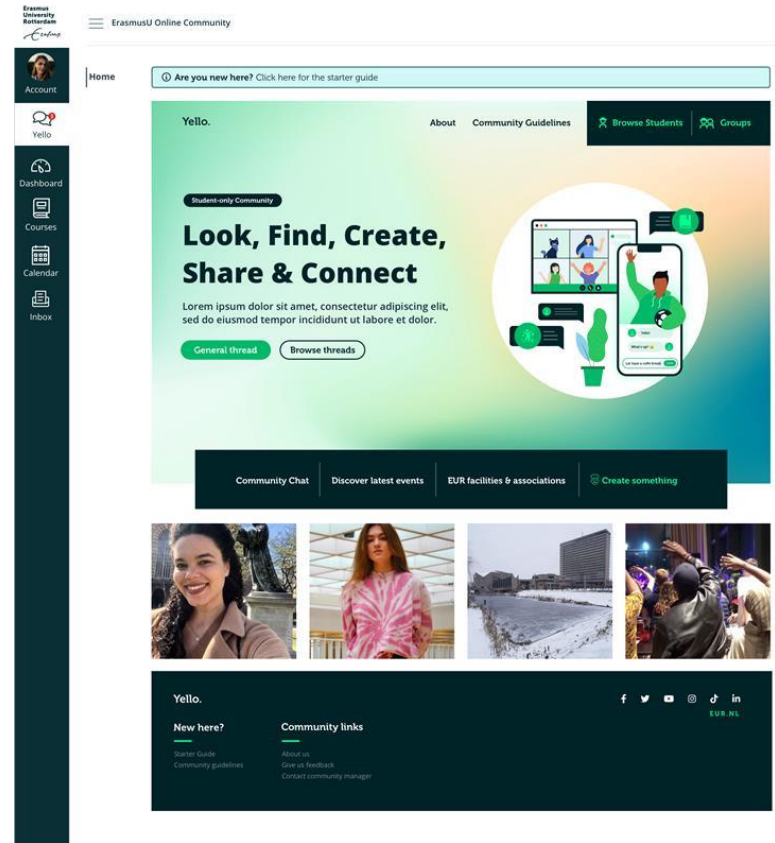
Erasmus University Rotterdam

ErasmusU Online Community

Account

Yello

Dashboard

Courses

Calendar

Inbox

Home

Are you new here? Click here for the starter guide

Yello.

About

Community Guidelines

Browse Students

Groups

Student-only Community

Look, Find, Create, Share & Connect

Lorem ipsum dolor sit amet, consectetur adipiscing elit, sed do eiusmod tempor incididunt ut labore et dolor.

General thread

Browse threads

Community Chat

Discover latest events

EUR facilities & associations

Create something

Yello.

New here?

Starter Guide

Community guidelines

Community links

About us

Give us feedback

Contact community manager

EUR.NL